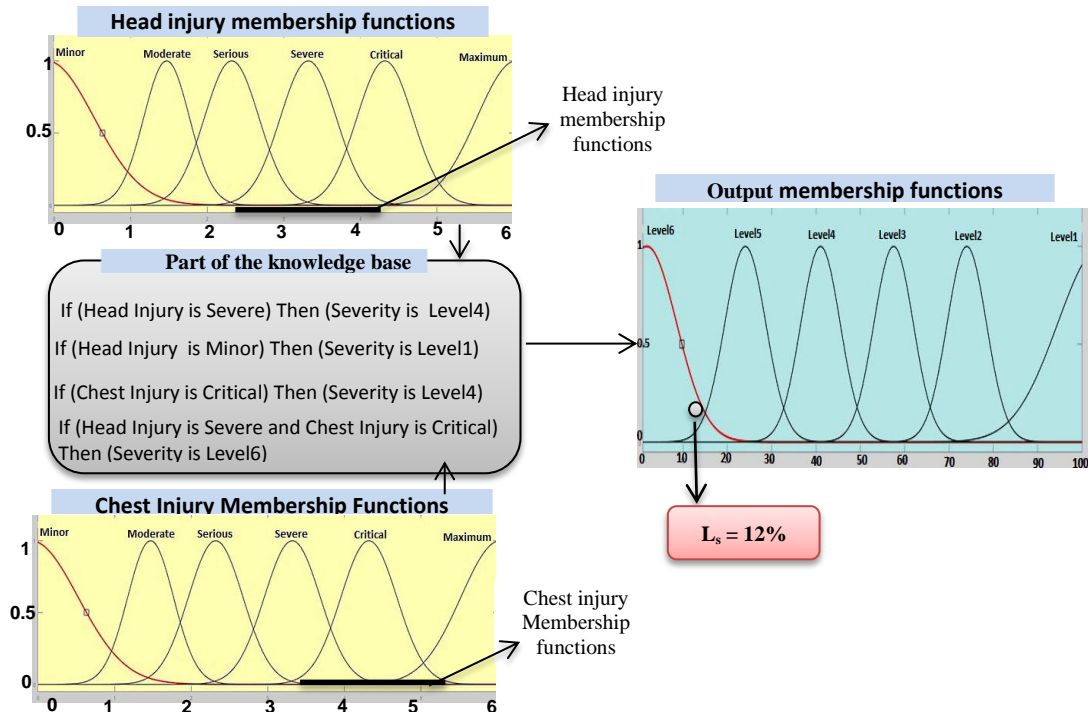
Head injury membership functions

Minor Moderate Serious Severe Critical Maximum

1

0.5

0 1 2 3 4 5 6

Head injury membership functions

Output membership functions

Level6 Level5 Level4 Level3 Level2 Level1

1

0.5

0

0 10 20 30 40 50 60 70 80 90 100

Part of the knowledge base

If (Head Injury is Severe) Then (Severity is Level4)

If (Head Injury is Minor) Then (Severity is Level1)

If (Chest Injury is Critical) Then (Severity is Level4)

If (Head Injury is Severe and Chest Injury is Critical) Then (Severity is Level6)

$L_s = 12\%$

Chest Injury Membership Functions

Minor Moderate Serious Severe Critical Maximum

1

0.5

0

0 1 2 3 4 5 6

Chest injury Membership functions